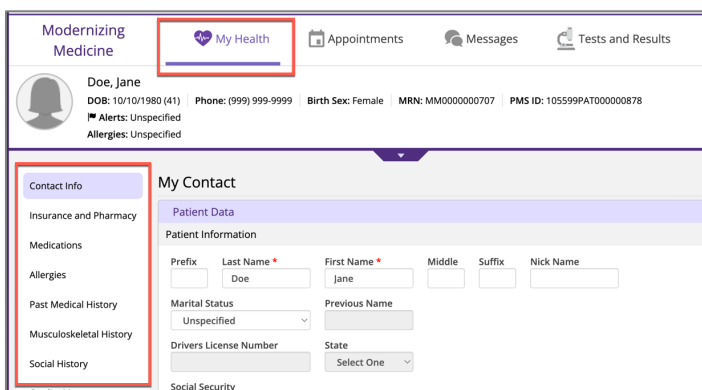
Modernizing Medicine

My Health

Appointments

Messages

Tests and Results

Doe, Jane

DOB: 10/10/1980 (41) | Phone: (999) 999-9999 | Birth Sex: Female | MRN: MM0000000707 | PMS ID: 105599PAT000000878

Alerts: Unspecified

Allergies: Unspecified

Contact Info

Insurance and Pharmacy

Medications

Allergies

Past Medical History

Musculoskeletal History

Social History

My Contact

Patient Data

Patient Information

| Prefix | Last Name * | First Name * | Middle | Suffix | Nick Name |
|---|---|---|---|---|---|
| | Doe | Jane | | | |

Marital Status

Unspecified

Previous Name

Drivers License Number

State

Select One

Social Security